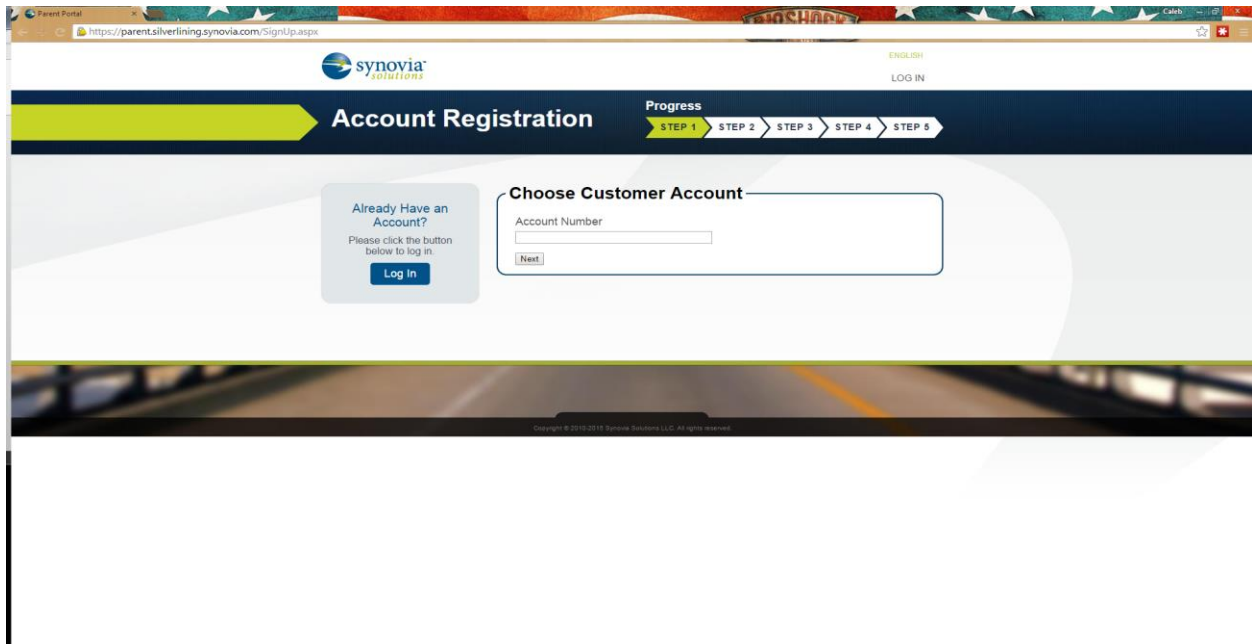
Parent Portal

Caleb

https://parent.silverlining.synovia.com/SignUp.aspx

synovia solutions

ENGLISH

LOG IN

Account Registration

Progress

STEP 1 STEP 2 STEP 3 STEP 4 STEP 5

Already Have an Account?

Please click the button below to log in.

Log In

Choose Customer Account

Account Number

Next

Copyright © 2010-2015 Synovia Solutions LLC. All rights reserved.